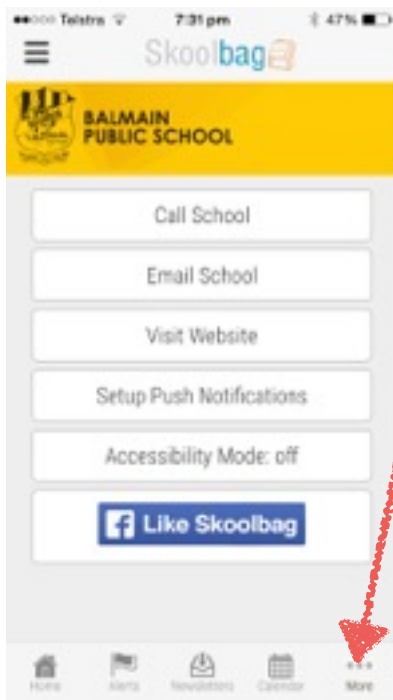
●●○○○ Telstra 7:31 pm 47%

Skoolbag

BALMAIN PUBLIC SCHOOL

Call School

Email School

Visit Website

Setup Push Notifications

Accessibility Mode: off

Like Skoolbag

Home Alerts Newsletters Calendar More